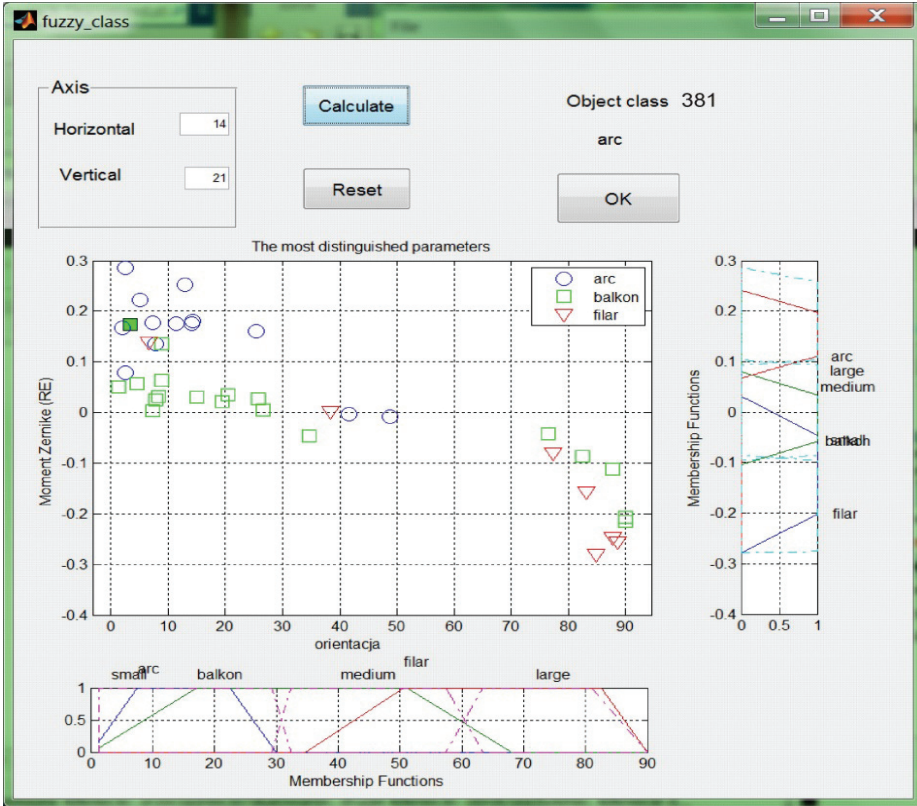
fuzzy_class

Axis
Horizontal 14
Vertical 21

Calculate
Reset

Object class 381
arc
OK

The most distinguished parameters

arc
balkon
filar

Moment Zernike (RE)
0.3
0.2
0.1
0
-0.1
-0.2
-0.3
-0.4
0 10 20 30 40 50 60 70 80 90
orientacja

Membership Functions
0.3
0.2
0.1
0
-0.1
-0.2
-0.3
-0.4
0 0.5 1
arc
large
medium
balkon
small
filar

small
arc
balkon
medium
filar
large
1
0.5
0
0 10 20 30 40 50 60 70 80 90
Membership Functions